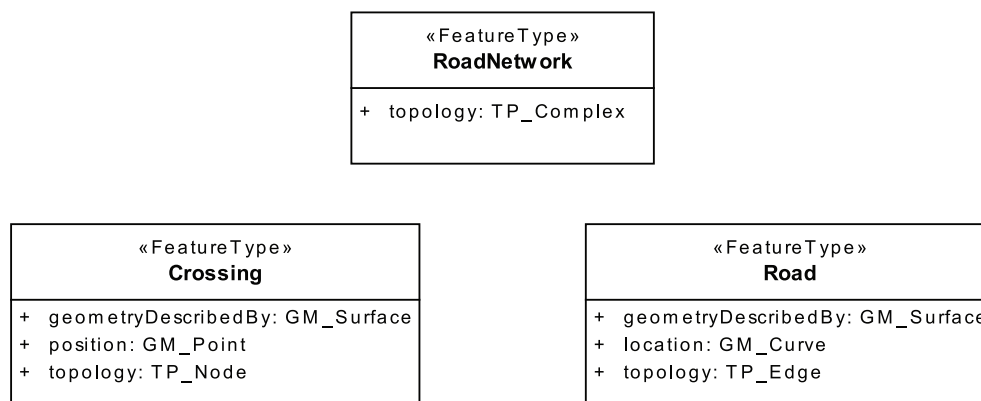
«FeatureType»
RoadNetwork

+ topology: TP_Complex

«FeatureType»
Crossing

+ geometryDescribedBy: GM_Surface
+ position: GM_Point
+ topology: TP_Node

«FeatureType»
Road

+ geometryDescribedBy: GM_Surface
+ location: GM_Curve
+ topology: TP_Edge